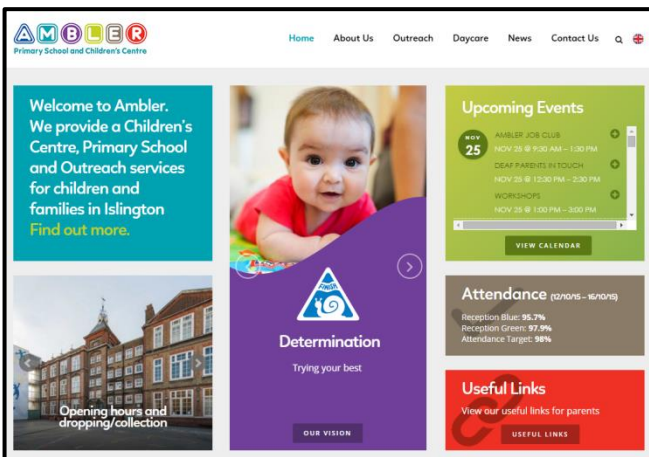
AMBLER
Primary School and Children's Centre

Home About Us Outreach Daycare News Contact Us

Welcome to Ambler. We provide a Children's Centre, Primary School and Outreach services for children and families in Islington
Find out more.

FINISH

Determination
Trying your best

OUR VISION

Upcoming Events
NOV 25
AMBLER JOB CLUB
NOV 25 @ 9:30 AM – 1:30 PM
DEAF PARENTS IN TOUCH
NOV 25 @ 12:30 PM – 2:30 PM
WORKSHOPS
NOV 25 @ 1:00 PM – 3:00 PM

VIEW CALENDAR

Opening hours and dropping/collection

Attendance (12/10/15 – 16/10/15)
Reception Blue: 95.7%
Reception Green: 97.9%
Attendance Target: 98%

Useful Links
View our useful links for parents
USEFUL LINKS